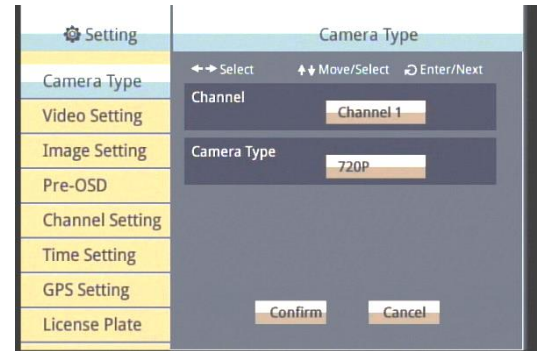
Setting

Camera Type

Video Setting

Image Setting

Pre-OSD

Channel Setting

Time Setting

GPS Setting

License Plate

Camera Type

Select Move/Select Enter/Next

Channel

Channel 1

Camera Type

720P

Confirm

Cancel